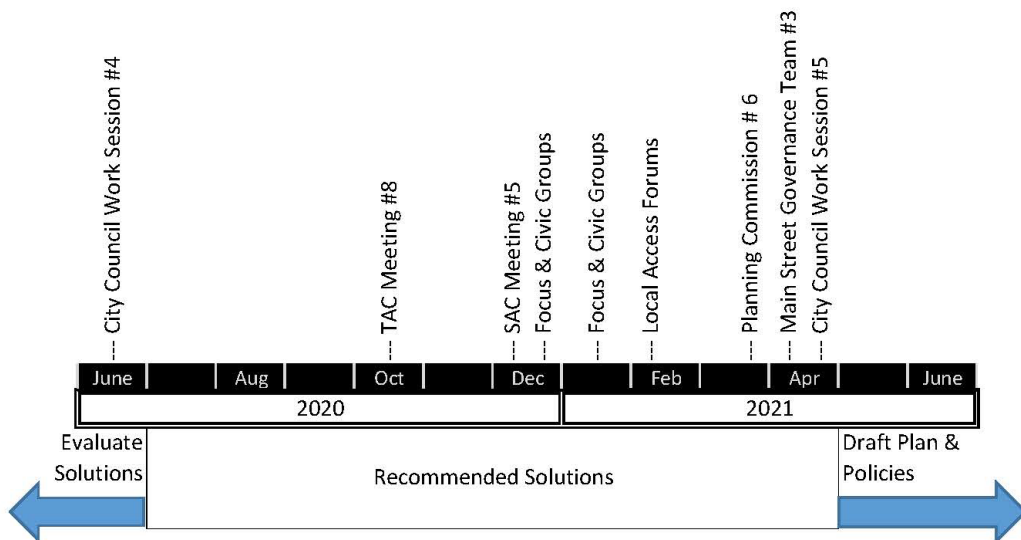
City Council Work Session #4
TAC Meeting #8
SAC Meeting #5
Focus & Civic Groups
Focus & Civic Groups
Local Access Forums
Planning Commission # 6
Main Street Governance Team #3
City Council Work Session #5

June | Aug | Oct | Dec | Feb | Apr | June

2020
2021

Evaluate Solutions
Recommended Solutions
Draft Plan & Policies